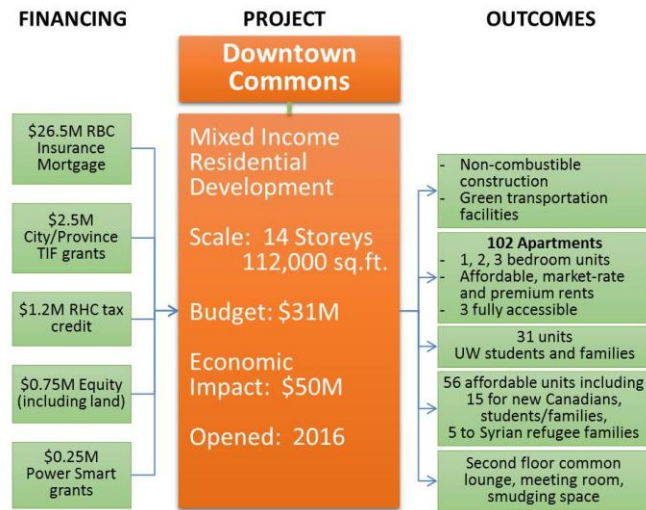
FINANCING

PROJECT

OUTCOMES

Downtown Commons

$26.5M RBC Insurance Mortgage

$2.5M City/Province TIF grants

$1.2M RHC tax credit

$0.75M Equity (including land)

$0.25M Power Smart grants

Mixed Income Residential Development

Scale: 14 Storeys 112,000 sq.ft.

Budget: $31M

Economic Impact: $50M

Opened: 2016

- Non-combustible construction
- Green transportation facilities

102 Apartments
- 1, 2, 3 bedroom units
- Affordable, market-rate and premium rents
- 3 fully accessible

31 units
UW students and families

56 affordable units including 15 for new Canadians, students/families, 5 to Syrian refugee families

Second floor common lounge, meeting room, smudging space